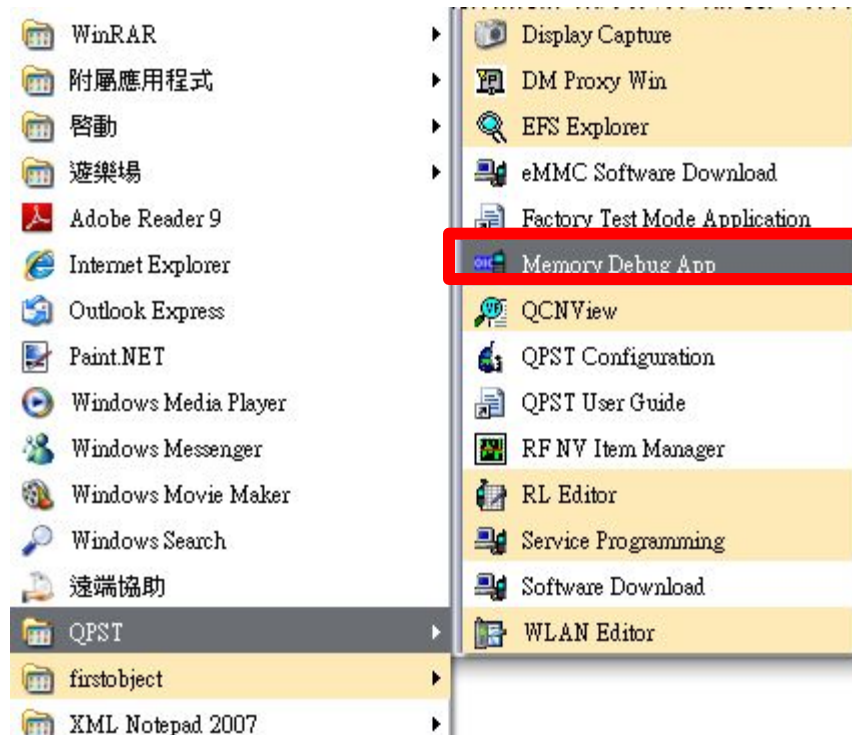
WinRAR
附屬應用程式
啓動
遊樂場
Adobe Reader 9
Internet Explorer
Outlook Express
Paint.NET
Windows Media Player
Windows Messenger
Windows Movie Maker
Windows Search
遠端協助
QPST
firstobject
XML Notepad 2007

Display Capture
DM Proxy Win
EFS Explorer
eMMC Software Download
Factory Test Mode Application
Memory Debug App
QCNView
QPST Configuration
QPST User Guide
RF NV Item Manager
RL Editor
Service Programming
Software Download
WLAN Editor